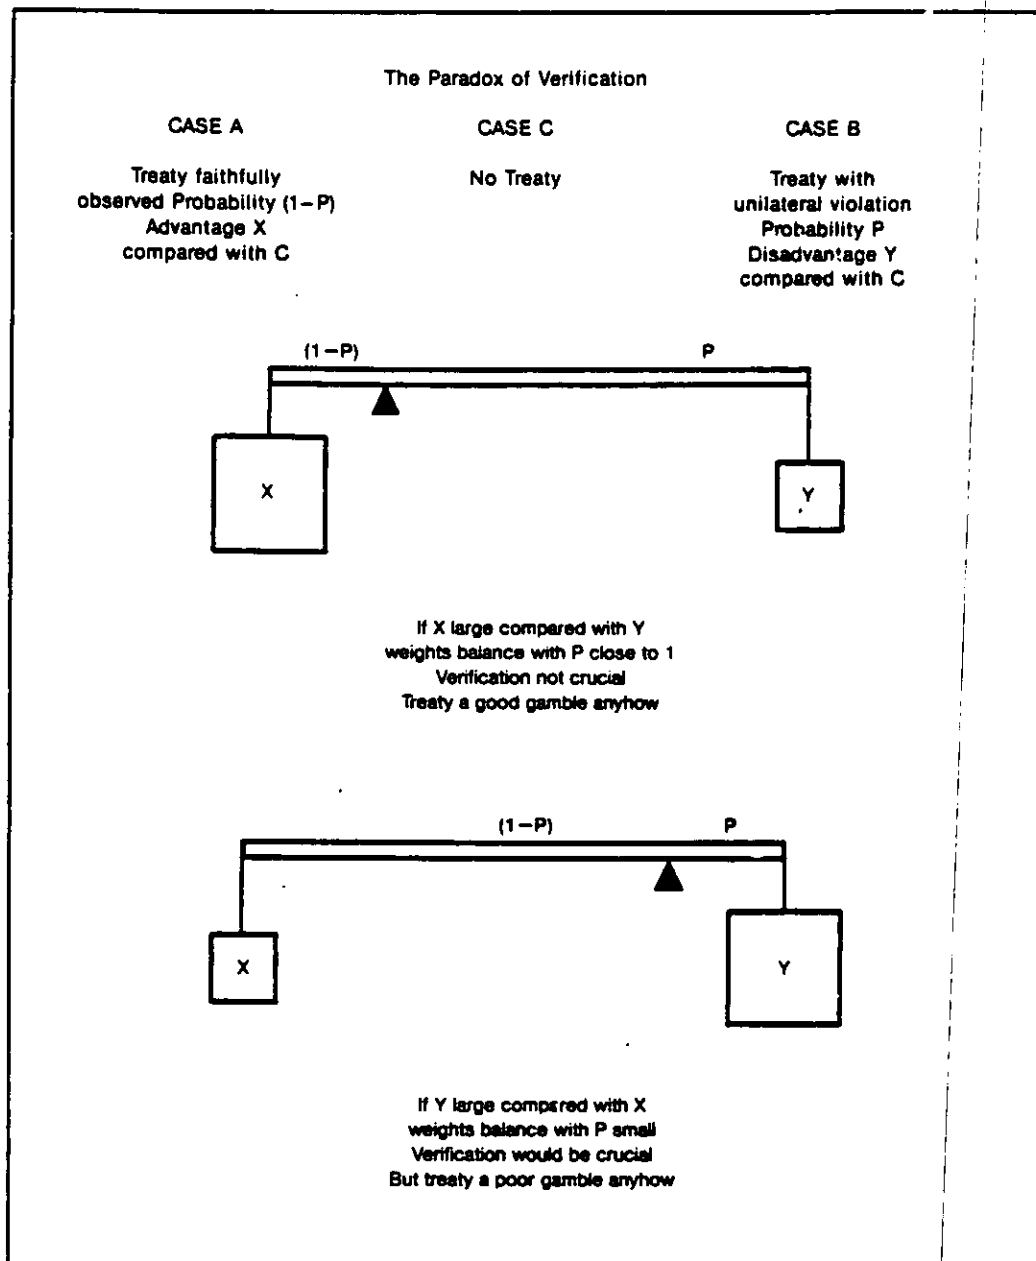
The Paradox of Verification

CASE A

Treaty faithfully observed Probability (1 – P) Advantage X compared with C

CASE C

No Treaty

CASE B

Treaty with unilateral violation Probability P Disadvantage Y compared with C

(1 – P)

P

X

Y

If X large compared with Y weights balance with P close to 1 Verification not crucial Treaty a good gamble anyhow

(1 – P)

P

X

Y

If Y large compared with X weights balance with P small Verification would be crucial But treaty a poor gamble anyhow